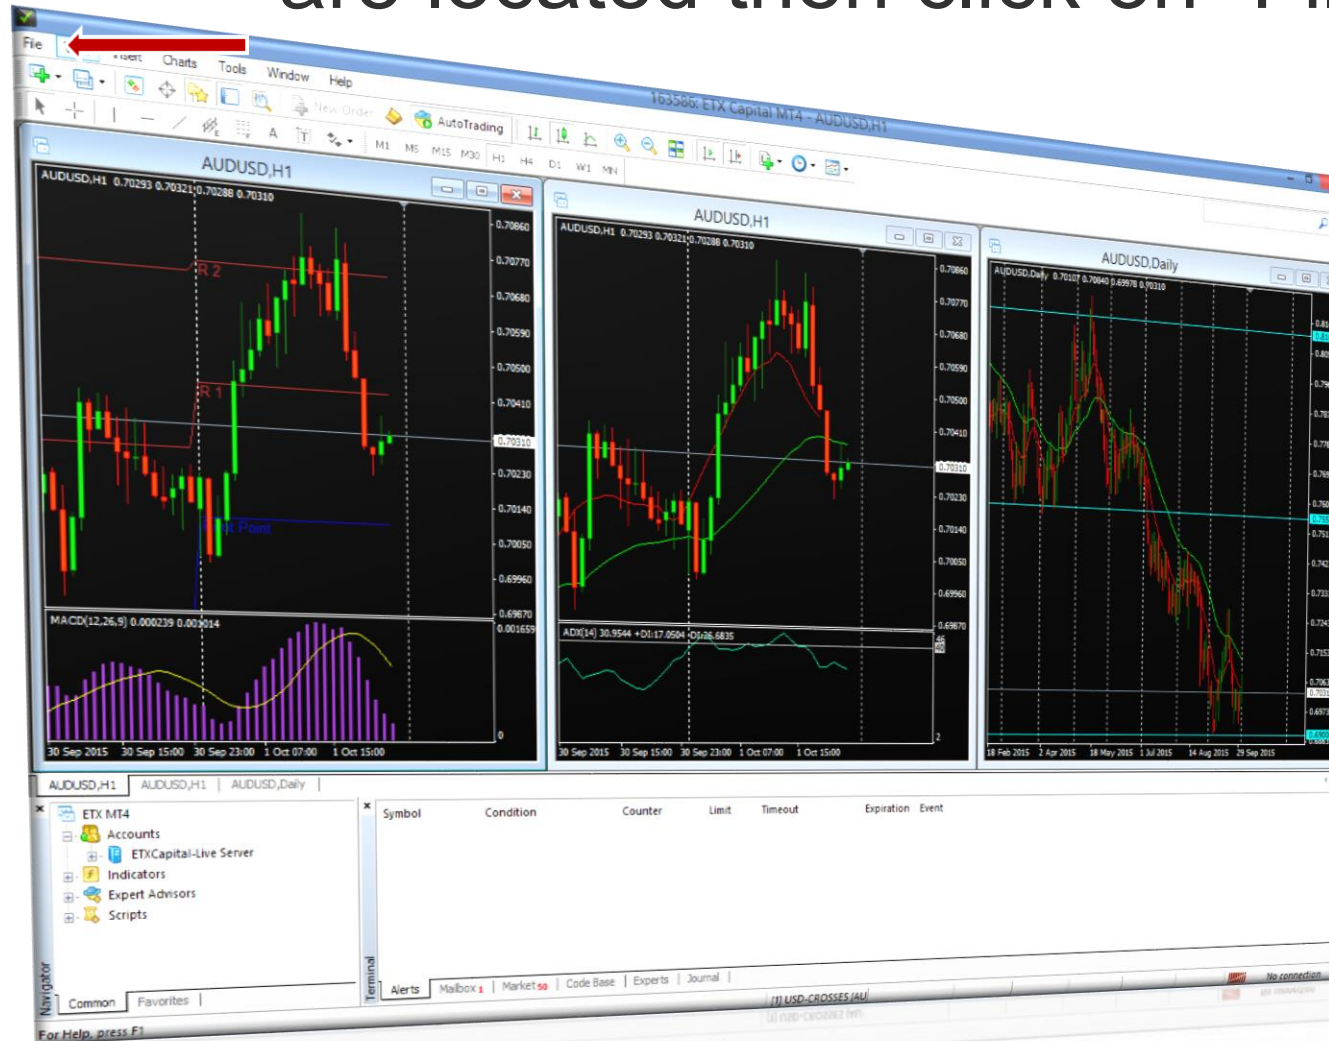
are located then click on "Fi

File Insert Charts Tools Window Help

163586: ETX Capital MT4 - AUDUSD,H1

New Order AutoTrading

M1 M5 M15 M30 H1 H4 D1 W1 MN

AUDUSD,H1
AUDUSD,H1 0.70293 0.70321 0.70288 0.70310
R 2
R 1
Pivot Point
0.70860
0.70770
0.70680
0.70590
0.70500
0.70410
0.70310
0.70230
0.70140
0.70050
0.69960
0.69870
MACD(12,26,9) 0.000239 0.000014
0.001659
0
30 Sep 2015 30 Sep 15:00 30 Sep 23:00 1 Oct 07:00 1 Oct 15:00

AUDUSD,H1
AUDUSD,H1 0.70293 0.70321 0.70288 0.70310
0.70860
0.70770
0.70680
0.70590
0.70500
0.70410
0.70310
0.70230
0.70140
0.70050
0.69960
0.69870
ADX(14) 30.9544 +DI:17.0504 -DI:26.6835
46
40
2
30 Sep 2015 30 Sep 15:00 30 Sep 23:00 1 Oct 07:00 1 Oct 15:00

AUDUSD,Daily
AUDUSD,Daily 0.70107 0.70640 0.69978 0.70310
18 Feb 2015 2 Apr 2015 18 May 2015 1 Jul 2015 14 Aug 2015 29 Sep 2015

AUDUSD,H1 AUDUSD,H1 AUDUSD,Daily

ETX MT4
Accounts
ETXCapital-Live Server
Indicators
Expert Advisors
Scripts
Navigator
Common Favorites

Symbol Condition Counter Limit Timeout Expiration Event
Terminal
Alerts Mailbox 1 Market 50 Code Base Experts Journal

No connection
[1] USD-CROSSES [AU]

For Help, press F1